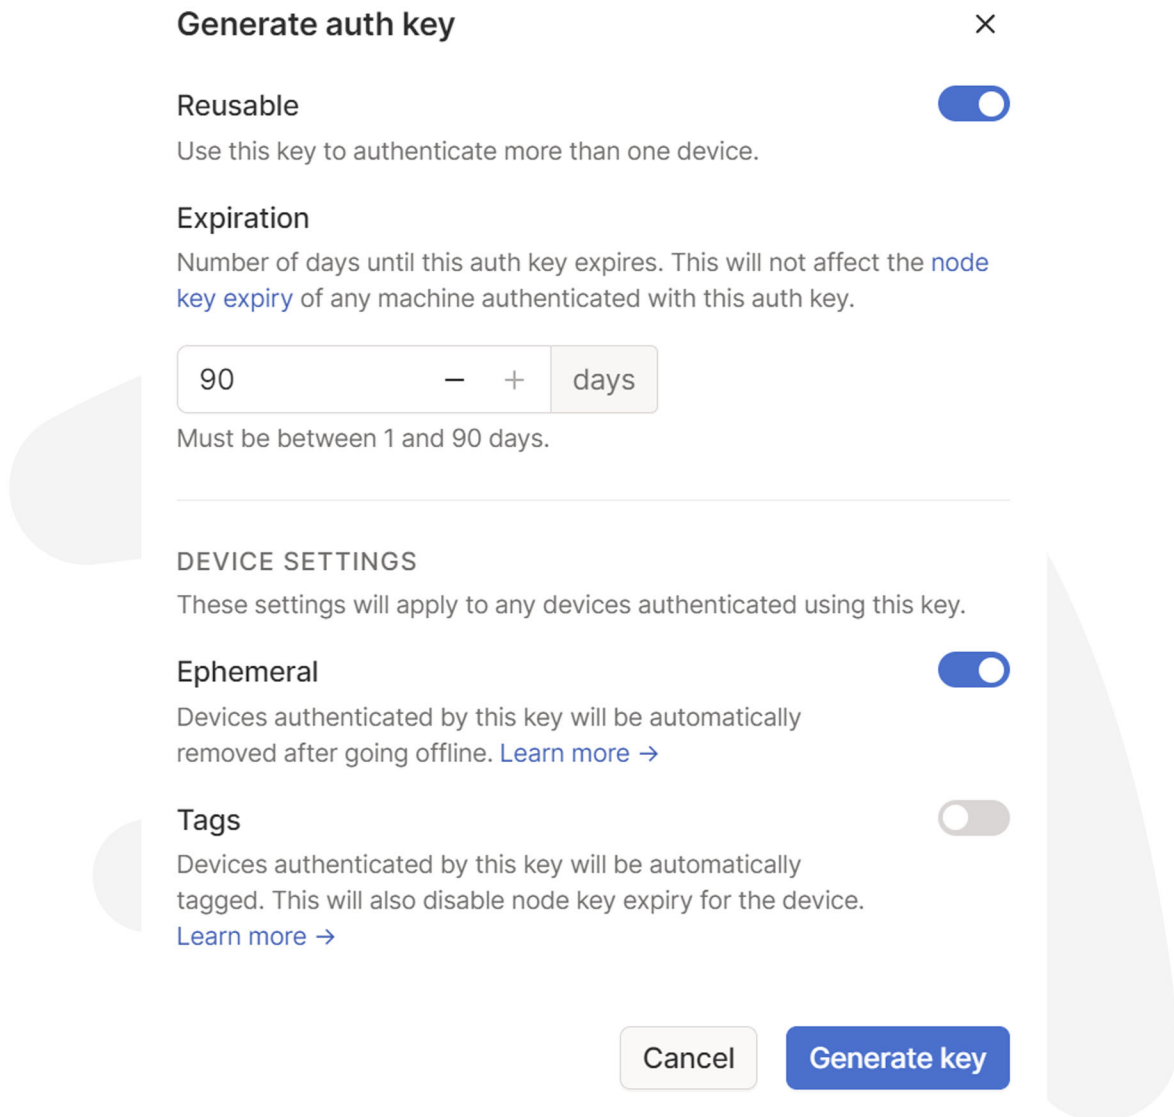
Generate auth key

×

Reusable

Use this key to authenticate more than one device.

Expiration

Number of days until this auth key expires. This will not affect the node key expiry of any machine authenticated with this auth key.

90 – + days

Must be between 1 and 90 days.

DEVICE SETTINGS

These settings will apply to any devices authenticated using this key.

Ephemeral

Devices authenticated by this key will be automatically removed after going offline. Learn more →

Tags

Devices authenticated by this key will be automatically tagged. This will also disable node key expiry for the device. Learn more →

Cancel

Generate key